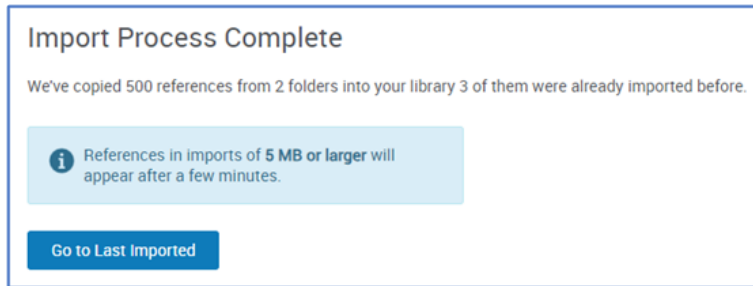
Import Process Complete

We've copied 500 references from 2 folders into your library 3 of them were already imported before.

References in imports of 5 MB or larger will appear after a few minutes.

Go to Last Imported